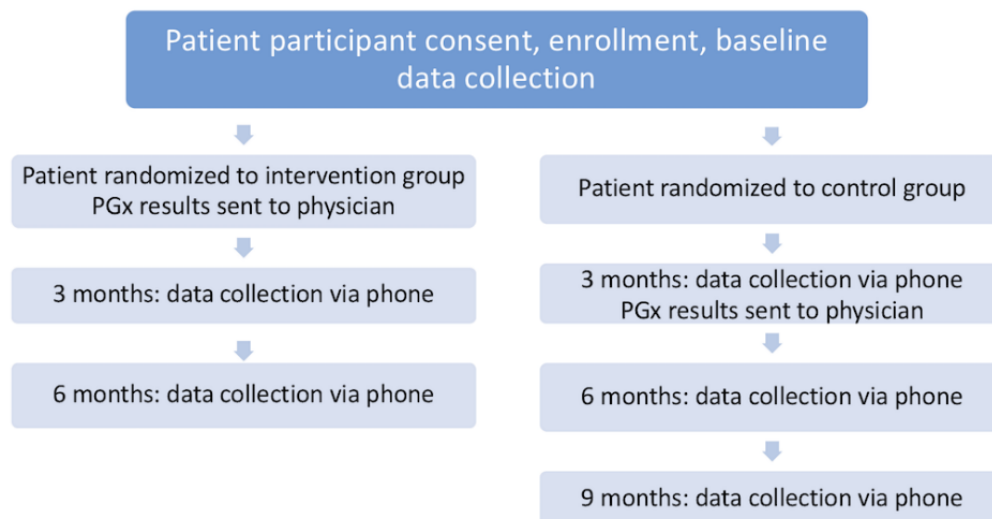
Patient participant consent, enrollment, baseline data collection

Patient randomized to intervention group
PGx results sent to physician

3 months: data collection via phone

6 months: data collection via phone

Patient randomized to control group

3 months: data collection via phone
PGx results sent to physician

6 months: data collection via phone

9 months: data collection via phone